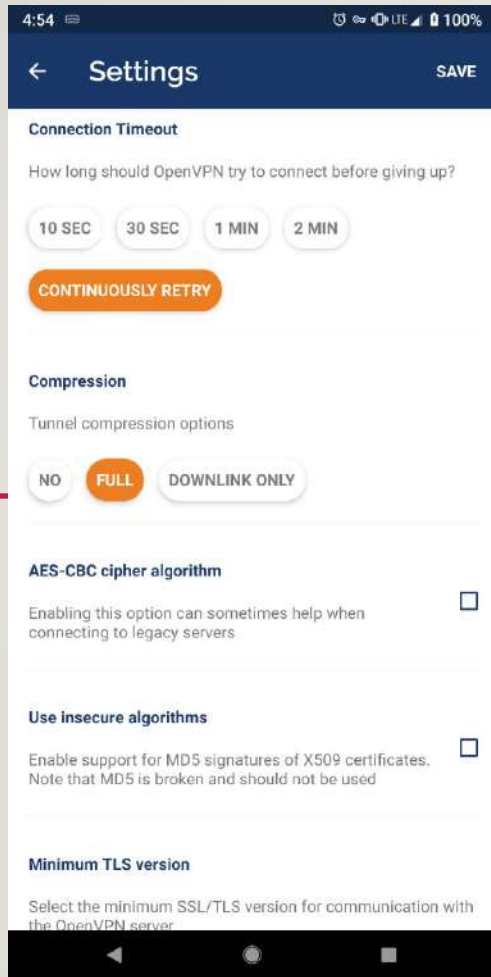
4:54 LTE 100%

← Settings SAVE

Connection Timeout

How long should OpenVPN try to connect before giving up?

10 SEC 30 SEC 1 MIN 2 MIN

CONTINUOUSLY RETRY

Compression

Tunnel compression options

NO FULL DOWNLINK ONLY

AES-CBC cipher algorithm

Enabling this option can sometimes help when connecting to legacy servers

Use insecure algorithms

Enable support for MD5 signatures of X509 certificates. Note that MD5 is broken and should not be used

Minimum TLS version

Select the minimum SSL/TLS version for communication with the OpenVPN server